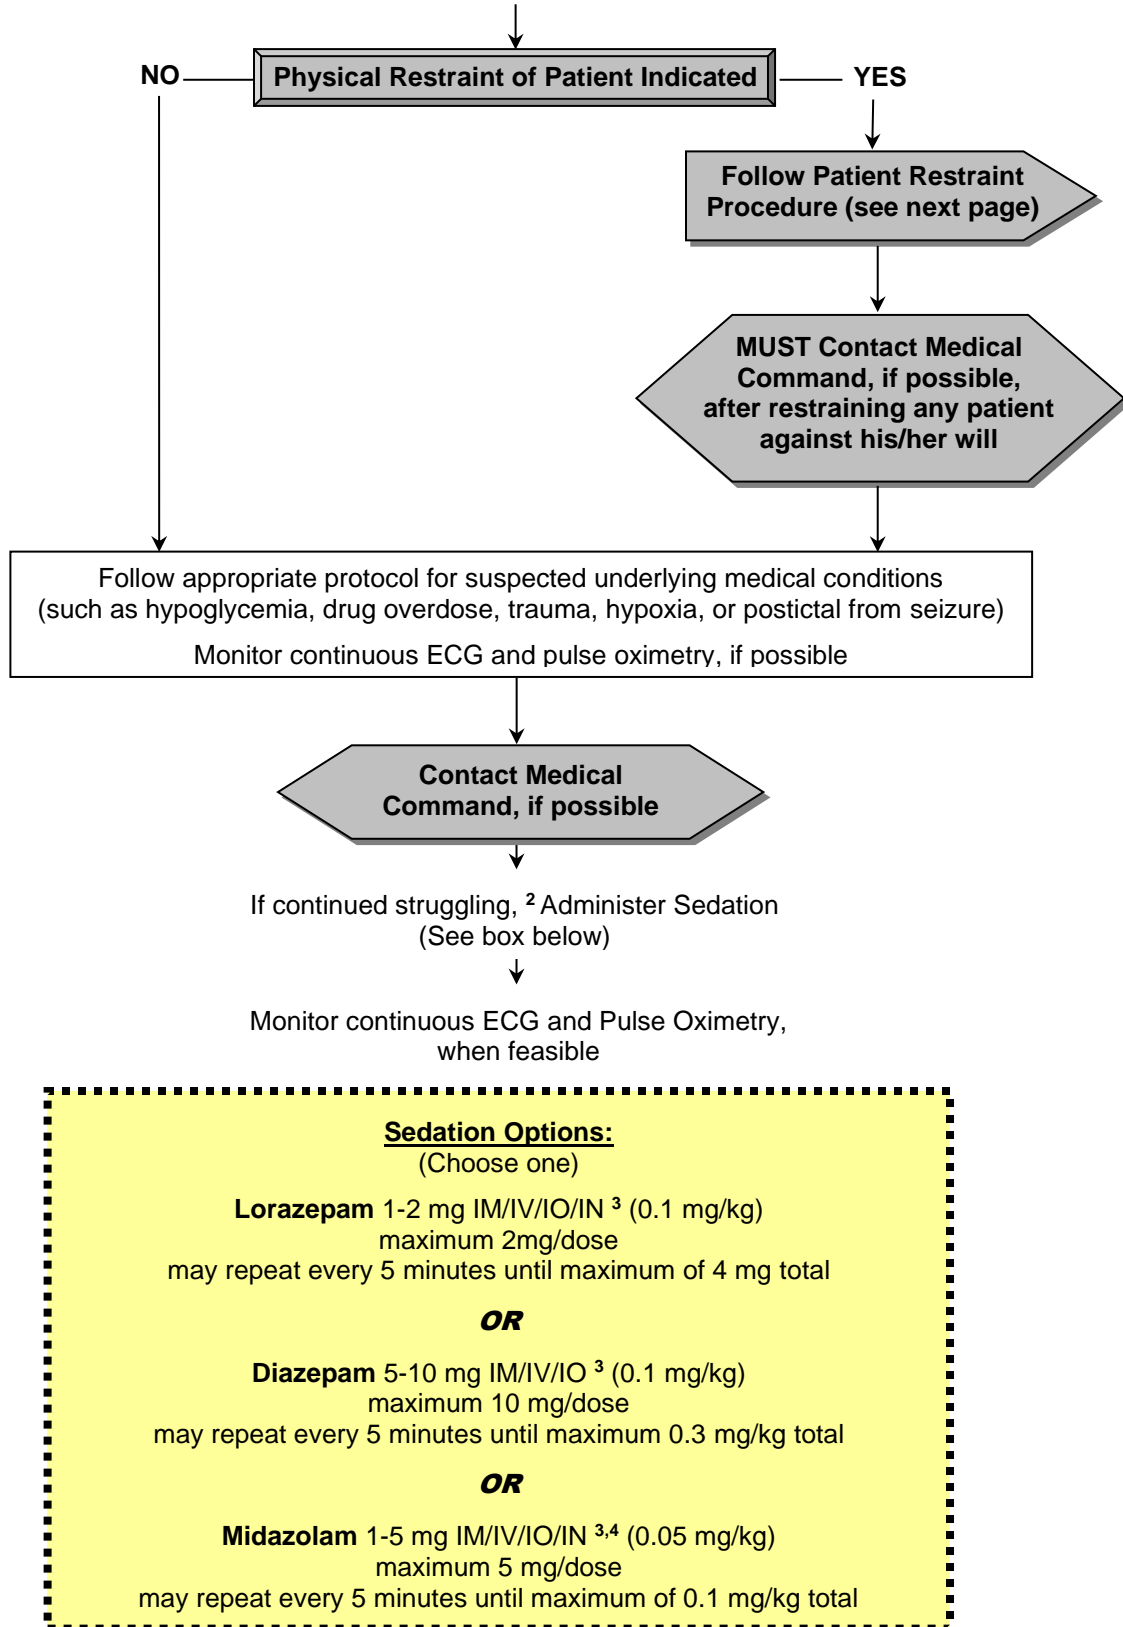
NO

Physical Restraint of Patient Indicated

YES

Follow Patient Restraint Procedure (see next page)

MUST Contact Medical Command, if possible, after restraining any patient against his/her will

Follow appropriate protocol for suspected underlying medical conditions (such as hypoglycemia, drug overdose, trauma, hypoxia, or postictal from seizure)

Monitor continuous ECG and pulse oximetry, if possible

Contact Medical Command, if possible

If continued struggling, $^{2}$ Administer Sedation (See box below)

Monitor continuous ECG and Pulse Oximetry, when feasible

Sedation Options:
(Choose one)

Lorazepam 1-2 mg IM/IV/IO/IN $^{3}$ (0.1 mg/kg)
maximum 2mg/dose
may repeat every 5 minutes until maximum of 4 mg total

OR

Diazepam 5-10 mg IM/IV/IO $^{3}$ (0.1 mg/kg)
maximum 10 mg/dose
may repeat every 5 minutes until maximum 0.3 mg/kg total

OR

Midazolam 1-5 mg IM/IV/IO/IN $^{3,4}$ (0.05 mg/kg)
maximum 5 mg/dose
may repeat every 5 minutes until maximum of 0.1 mg/kg total